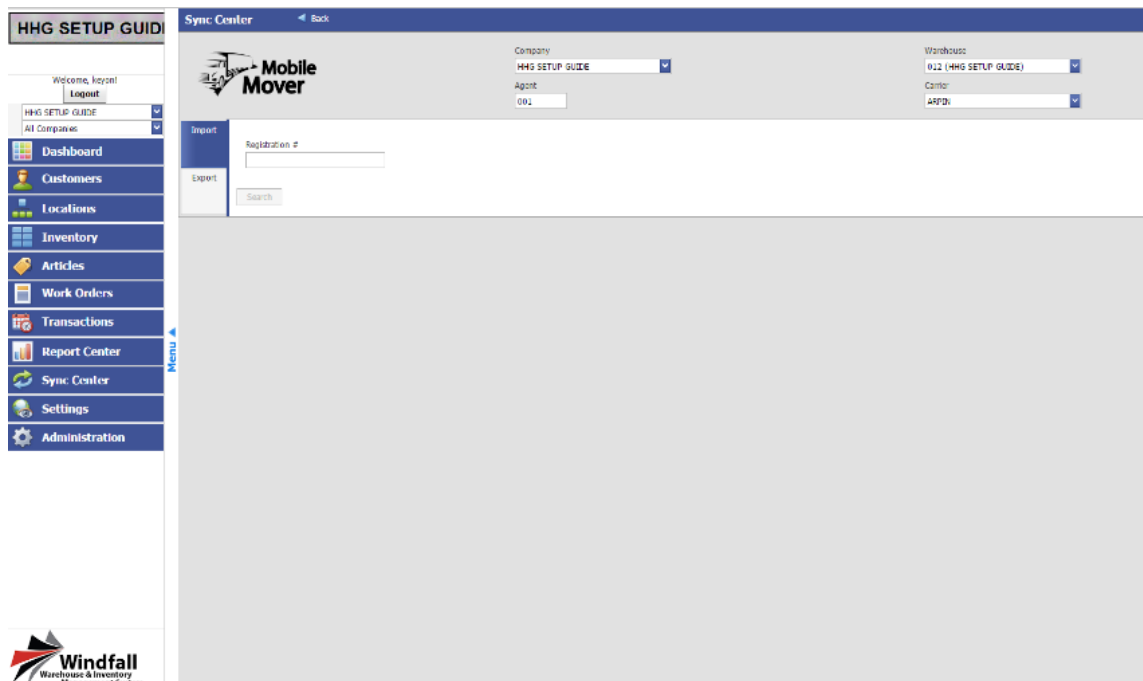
HHG SETUP GUIDE

Welcome, keyon!
Logout

HHG SETUP GUIDE
All Companies

Dashboard
Customers
Locations
Inventory
Articles
Work Orders
Transactions
Report Center
Sync Center
Settings
Administration

Menu

Windfall
Warehouse & Inventory

Sync Center
Back

Mobile Mover

Company
HHG SETUP GUIDE
Agent
001

Warehouse
012 (HHG SETUP GUIDE)
Carrier
ARPIN

Import
Export

Registration #

Search